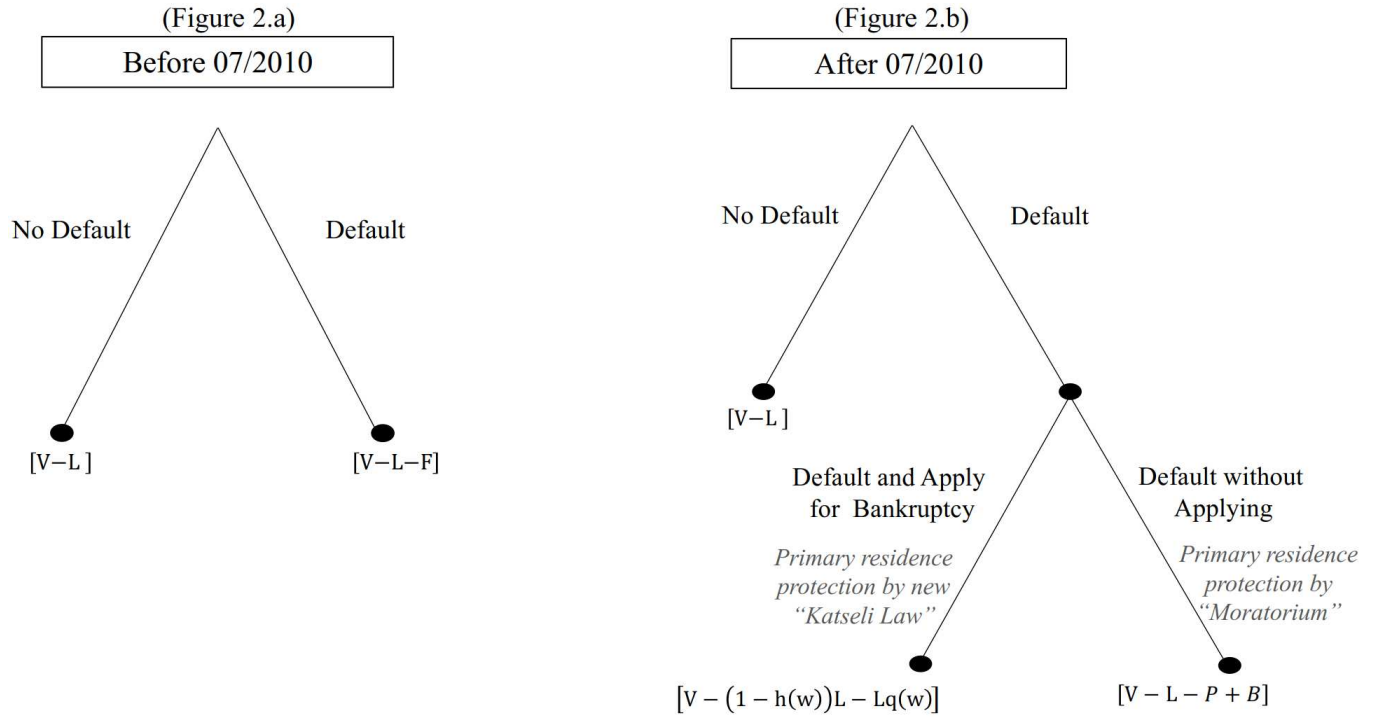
(Figure 2.a)

Before 07/2010

No Default

Default

$[V-L]$

$[V-L-F]$

(Figure 2.b)

After 07/2010

No Default

Default

$[V-L]$

Default and Apply for Bankruptcy

Primary residence protection by new "Katseli Law"

Default without Applying

Primary residence protection by "Moratorium"

$[V-(1-h(w))L-Lq(w)]$

$[V-L-P+B]$